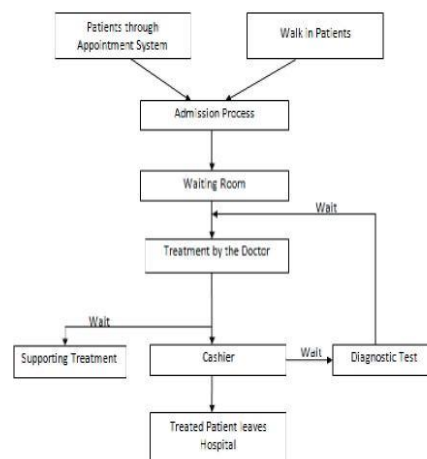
Patients through Appointment System

Walk in Patients

Admission Process

Waiting Room

Wait

Treatment by the Doctor

Wait

Supporting Treatment

Cashier

Wait

Diagnostic Test

Treated Patient leaves Hospital